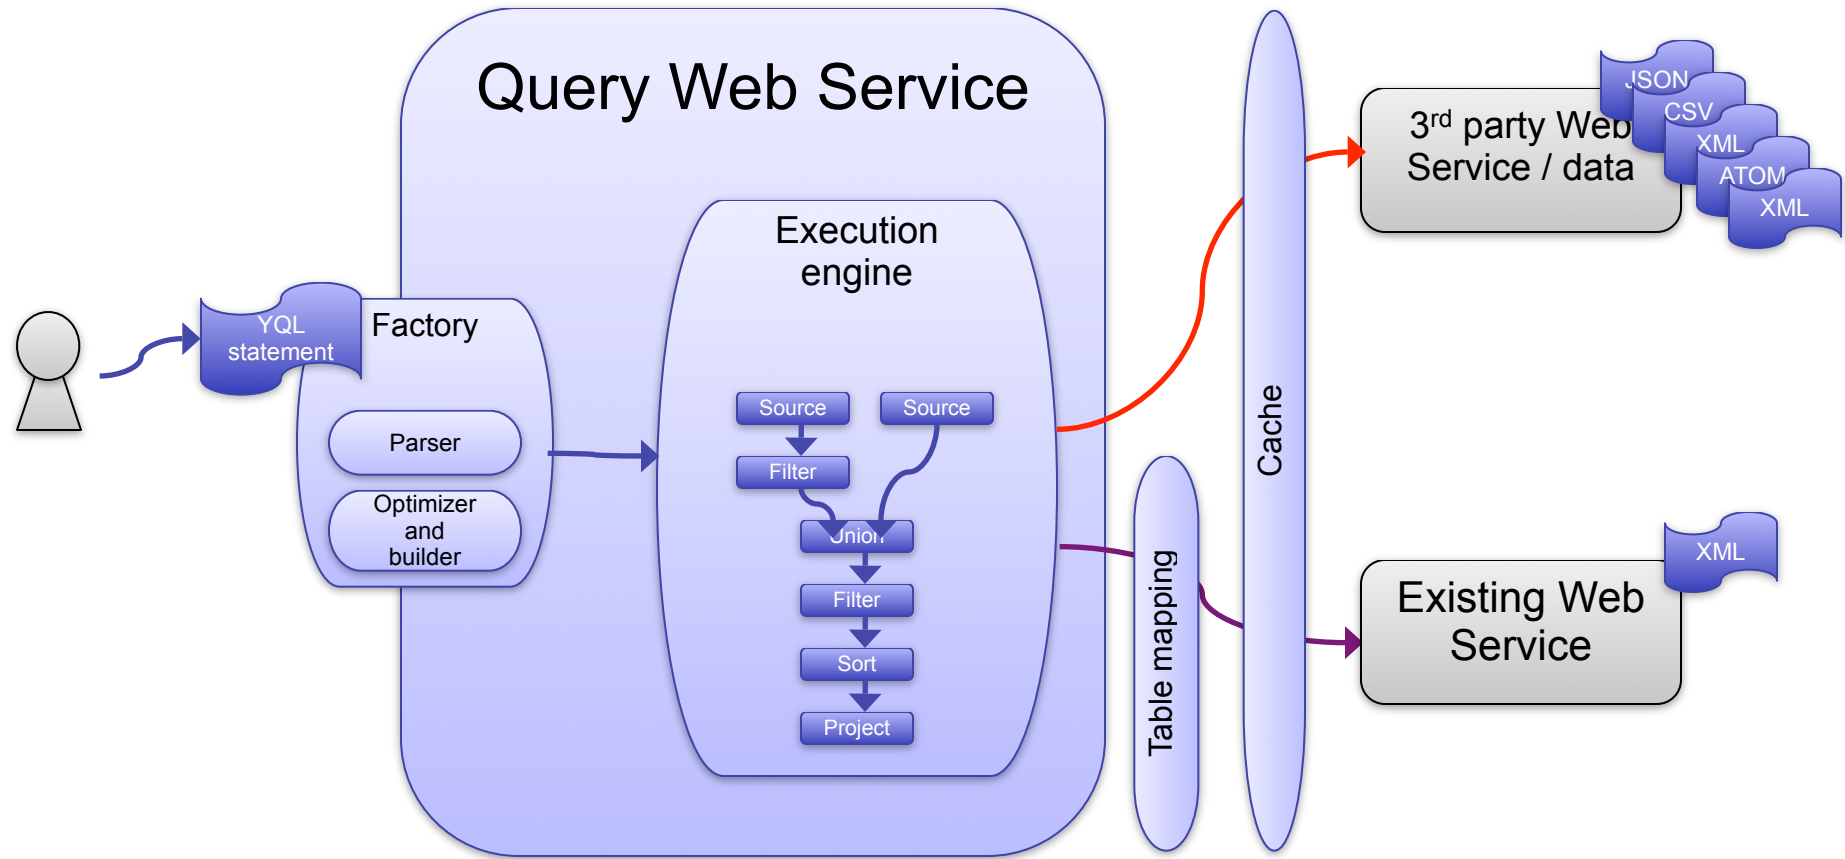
Query Web Service

YQL statement

Factory

Parser

Optimizer and builder

Execution engine

Source

Source

Filter

Union

Filter

Sort

Project

Table mapping

Cache

$3^{rd}$ party Web Service / data

JSON

CSV

XML

ATOM

XML

Existing Web Service

XML